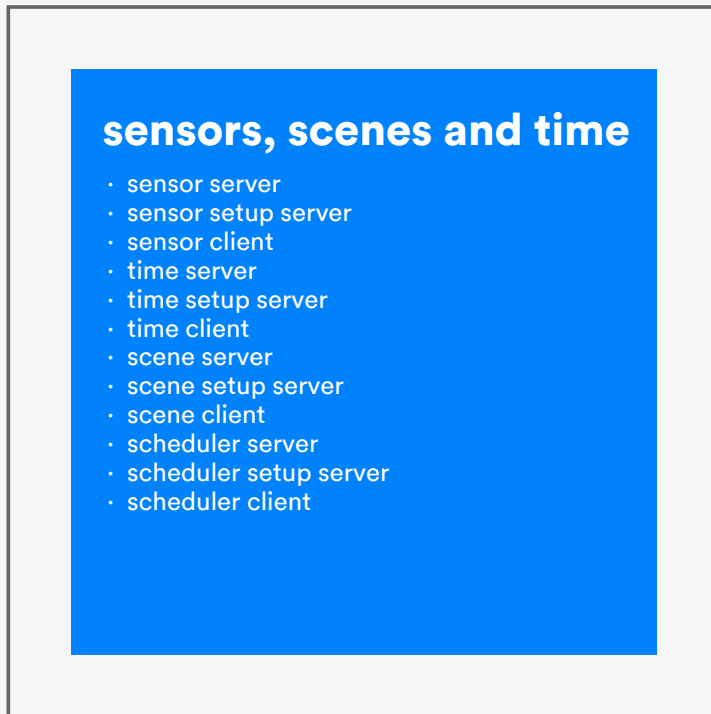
sensors, scenes and time

- sensor server
- sensor setup server
- sensor client
- time server
- time setup server
- time client
- scene server
- scene setup server
- scene client
- scheduler server
- scheduler setup server
- scheduler client